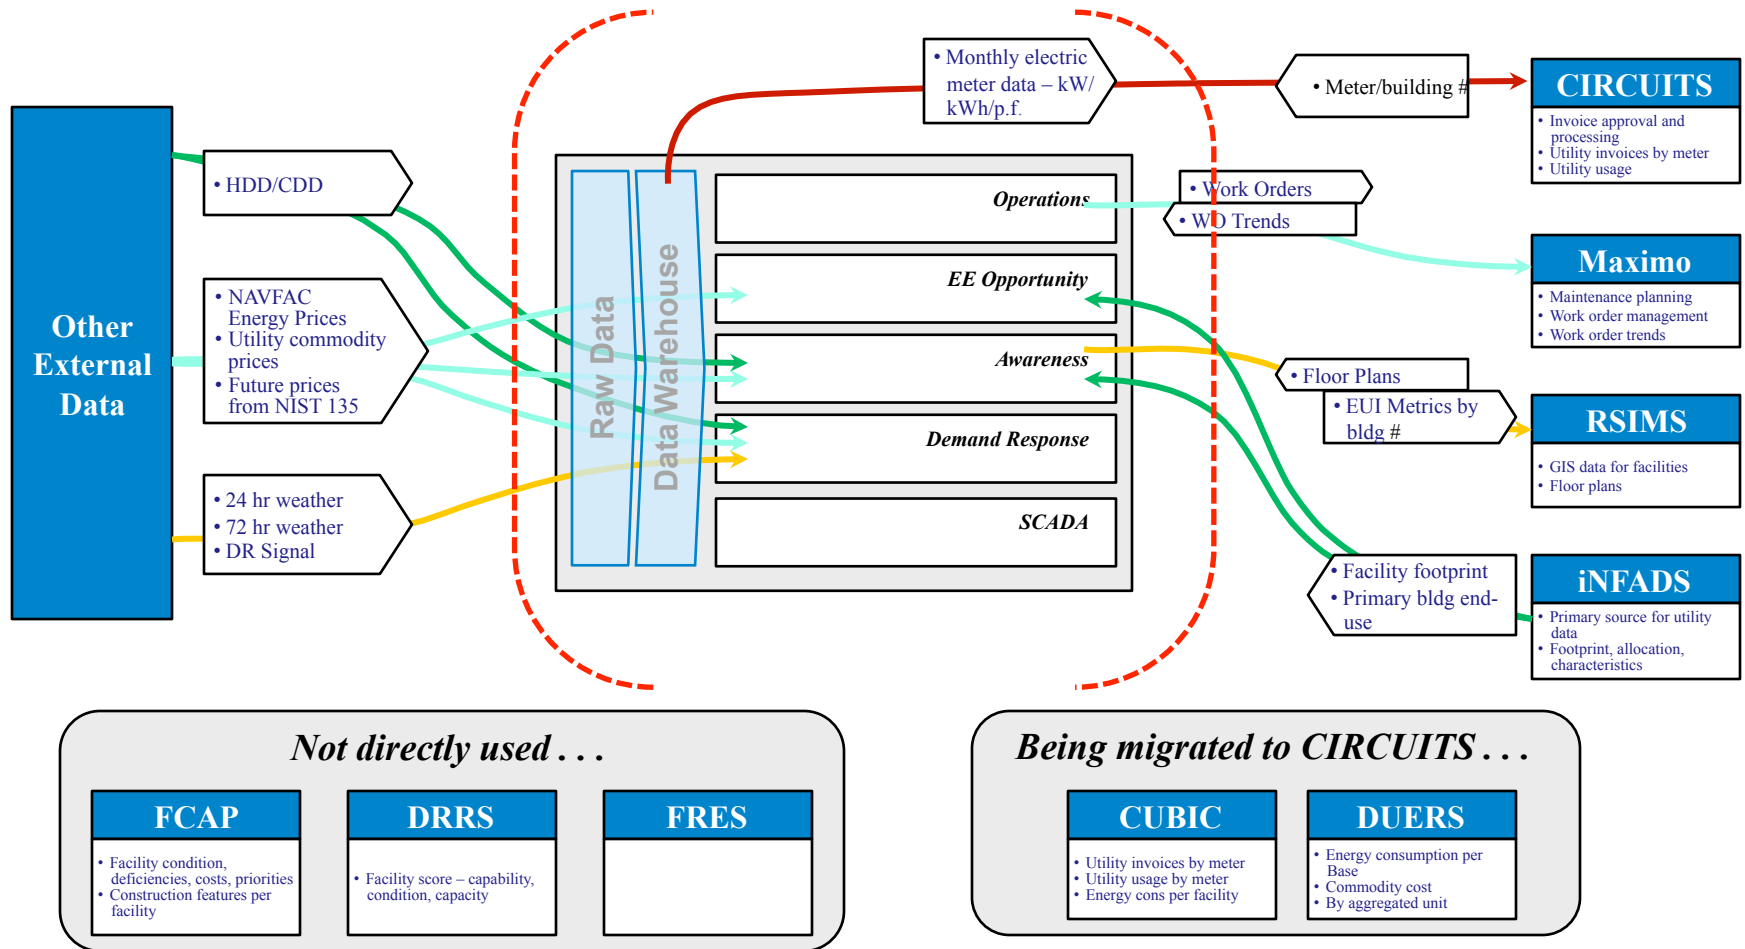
Other External Data

• HDD/CDD

• NAVFAC Energy Prices
• Utility commodity prices
• Future prices from NIST 135

• 24 hr weather
• 72 hr weather
• DR Signal

Raw Data

Data Warehouse

Operations

EE Opportunity

Awareness

Demand Response

SCADA

• Monthly electric meter data – kW/ kWh/p.f.

• Meter/building #

CIRCUITS
• Invoice approval and processing
• Utility invoices by meter
• Utility usage

• Work Orders
• WO Trends

Maximo
• Maintenance planning
• Work order management
• Work order trends

• Floor Plans

• EUI Metrics by bldg #

RSIMS
• GIS data for facilities
• Floor plans

• Facility footprint
• Primary bldg end-use

iNFADS
• Primary source for utility data
• Footprint, allocation, characteristics

Not directly used . . .

FCAP
• Facility condition, deficiencies, costs, priorities
• Construction features per facility

DRRS
• Facility score – capability, condition, capacity

FRES

Being migrated to CIRCUITS . . .

CUBIC
• Utility invoices by meter
• Utility usage by meter
• Energy cons per facility

DUERS
• Energy consumption per Base
• Commodity cost
• By aggregated unit